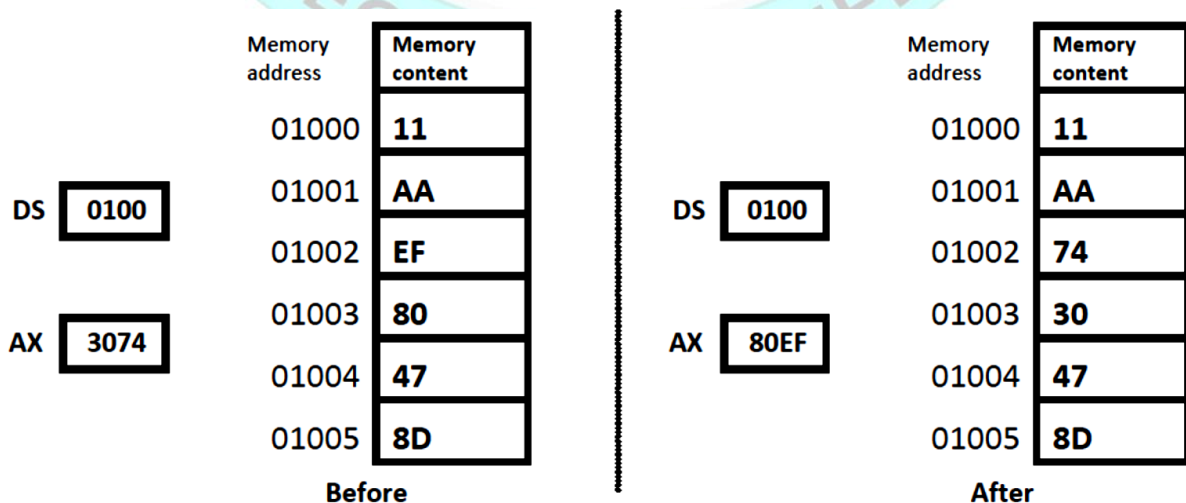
| Memory address | Memory content |
|---|---|
| 01000 | 11 |
| 01001 | AA |
| 01002 | EF |
| 01003 | 80 |
| 01004 | 47 |
| 01005 | 8D |

DS 0100

AX 3074

Before

| Memory address | Memory content |
|---|---|
| 01000 | 11 |
| 01001 | AA |
| 01002 | 74 |
| 01003 | 30 |
| 01004 | 47 |
| 01005 | 8D |

DS 0100

AX 80EF

After